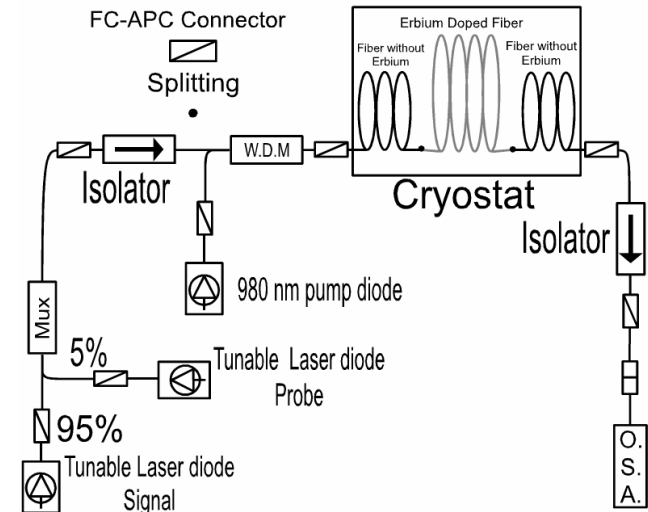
FC-APC Connector

Splitting

Erbium Doped Fiber

Fiber without Erbium

Fiber without Erbium

W.D.M

Isolator

Cryostat

Isolator

980 nm pump diode

Mux

5%

Tunable Laser diode Probe

95%

Tunable Laser diode Signal

O. S. A.